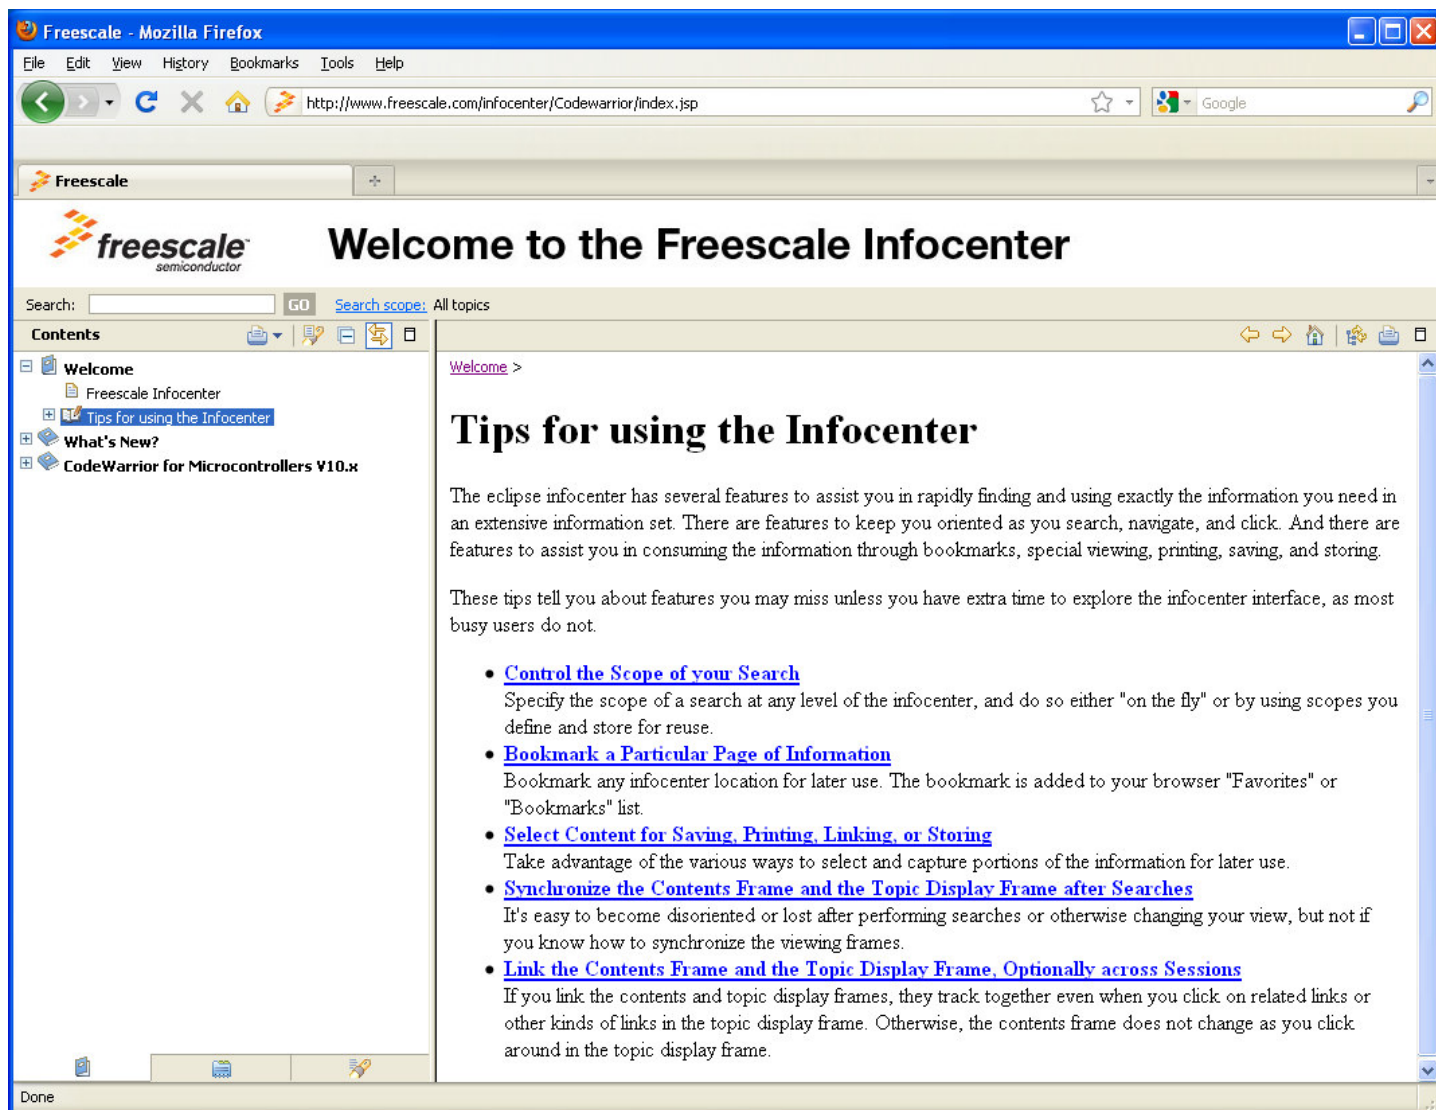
Freescale - Mozilla Firefox

File Edit View History Bookmarks Tools Help

http://www.freescale.com/infocenter/Codewarrior/index.jsp

Google

Freescale

freescale semiconductor

Welcome to the Freescale Infocenter

Search: GO Search scope: All topics

Contents

Welcome
Freescale Infocenter
Tips for using the Infocenter
What's New?
CodeWarrior for Microcontrollers V10.x

Welcome >

Tips for using the Infocenter

The eclipse infocenter has several features to assist you in rapidly finding and using exactly the information you need in an extensive information set. There are features to keep you oriented as you search, navigate, and click. And there are features to assist you in consuming the information through bookmarks, special viewing, printing, saving, and storing.

These tips tell you about features you may miss unless you have extra time to explore the infocenter interface, as most busy users do not.

- Control the Scope of your Search
Specify the scope of a search at any level of the infocenter, and do so either "on the fly" or by using scopes you define and store for reuse.
- Bookmark a Particular Page of Information
Bookmark any infocenter location for later use. The bookmark is added to your browser "Favorites" or "Bookmarks" list.
- Select Content for Saving, Printing, Linking, or Storing
Take advantage of the various ways to select and capture portions of the information for later use.
- Synchronize the Contents Frame and the Topic Display Frame after Searches
It's easy to become disoriented or lost after performing searches or otherwise changing your view, but not if you know how to synchronize the viewing frames.
- Link the Contents Frame and the Topic Display Frame, Optionally across Sessions
If you link the contents and topic display frames, they track together even when you click on related links or other kinds of links in the topic display frame. Otherwise, the contents frame does not change as you click around in the topic display frame.

Done